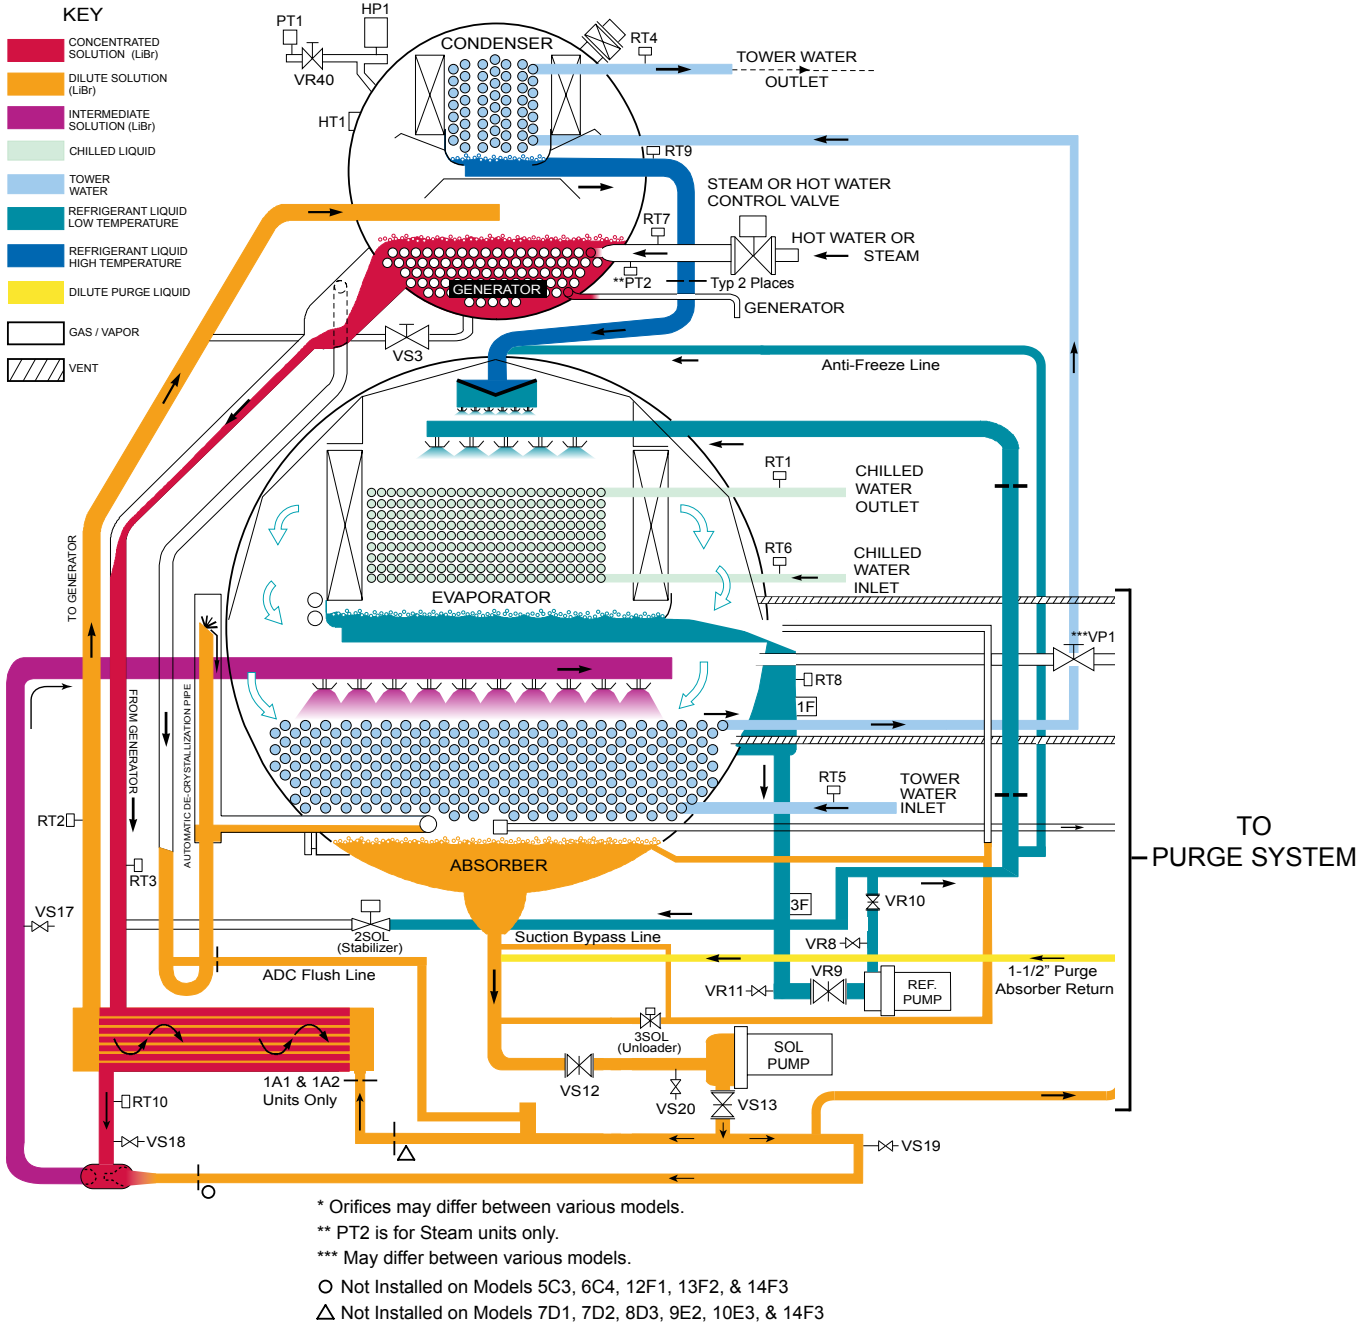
KEY

CONCENTRATED SOLUTION (LiBr)

DILUTE SOLUTION (LiBr)

INTERMEDIATE SOLUTION (LiBr)

CHILLED LIQUID

TOWER WATER

REFRIGERANT LIQUID LOW TEMPERATURE

REFRIGERANT LIQUID HIGH TEMPERATURE

DILUTE PURGE LIQUID

GAS / VAPOR

VENT

PT1

HP1

VR40

HT1

CONDENSER

RT4

TOWER WATER OUTLET

RT9

STEAM OR HOT WATER CONTROL VALVE

RT7

HOT WATER OR STEAM

**PT2

Typ 2 Places

GENERATOR

GENERATOR

VS3

Anti-Freeze Line

RT1

CHILLED WATER OUTLET

RT6

CHILLED WATER INLET

EVAPORATOR

***VP1

RT8

1F

RT5

TOWER WATER INLET

TO PURGE SYSTEM

TO GENERATOR

FROM GENERATOR

AUTOMATIC DE-CRYSTALLIZATION PIPE

RT2

RT3

ABSORBER

VS17

2SOL (Stabilizer)

3F

VR10

Suction Bypass Line

VR8

ADC Flush Line

VR9

VR11

REF. PUMP

1-1/2" Purge Absorber Return

3SOL (Unloader)

SOL PUMP

VS12

VS20

VS13

1A1 & 1A2 Units Only

RT10

VS18

VS19

* Orifices may differ between various models.

** PT2 is for Steam units only.

*** May differ between various models.

O Not Installed on Models 5C3, 6C4, 12F1, 13F2, & 14F3

△ Not Installed on Models 7D1, 7D2, 8D3, 9E2, 10E3, & 14F3